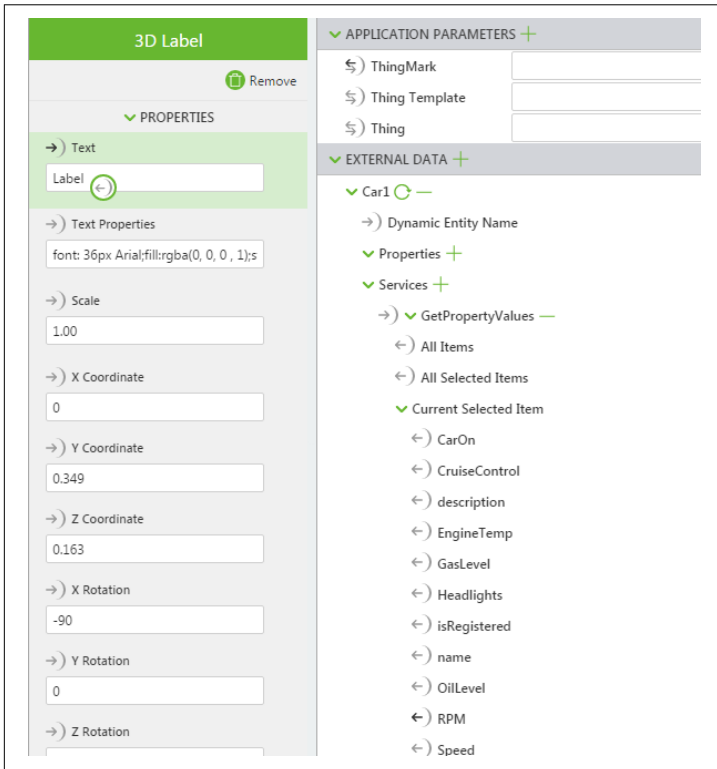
3D Label

Remove

PROPERTIES

Text

Label

Text Properties

font: 36px Arial;fill:rgba(0, 0, 0 , 1);s

Scale

1.00

X Coordinate

0

Y Coordinate

0.349

Z Coordinate

0.163

X Rotation

-90

Y Rotation

0

Z Rotation

APPLICATION PARAMETERS

ThingMark

Thing Template

Thing

EXTERNAL DATA

Car1

Dynamic Entity Name

Properties

Services

GetPropertyValues

All Items

All Selected Items

Current Selected Item

CarOn

CruiseControl

description

EngineTemp

GasLevel

Headlights

isRegistered

name

OilLevel

RPM

Speed